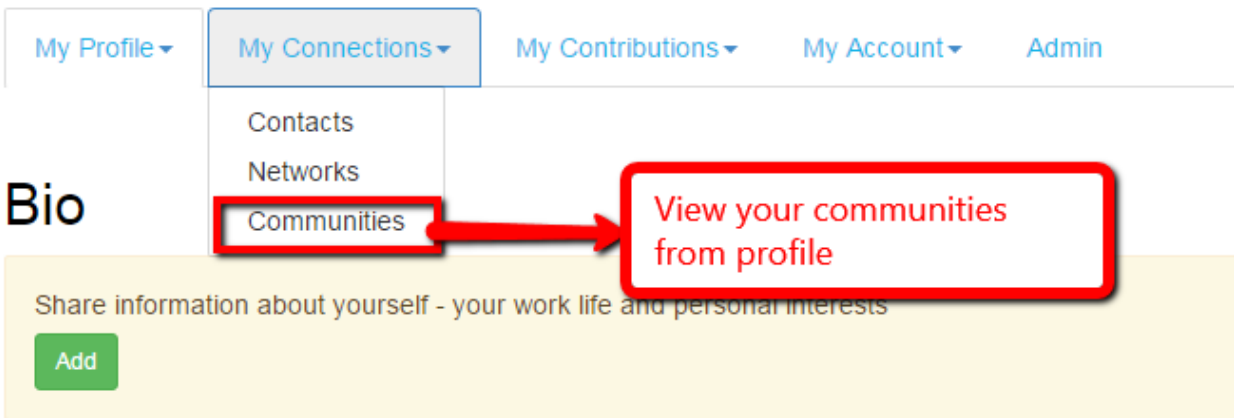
My Profile My Connections My Contributions My Account Admin

Contacts
Networks
Communities

View your communities from profile

Bio

Share information about yourself - your work life and personal interests

Add